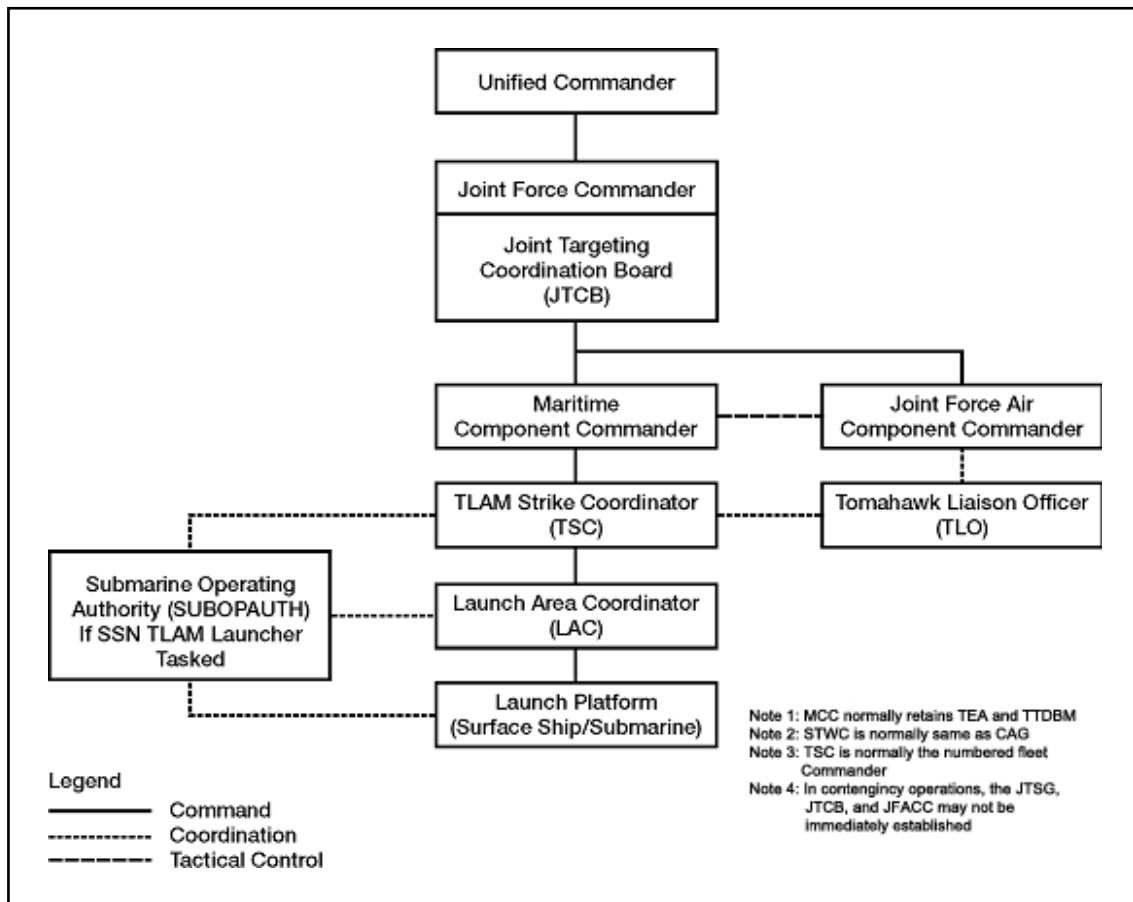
Unified Commander

Joint Force Commander

Joint Targeting Coordination Board (JTCB)

Maritime Component Commander

Joint Force Air Component Commander

TLAM Strike Coordinator (TSC)

Tomahawk Liaison Officer (TLO)

Submarine Operating Authority (SUBOPAUTH) If SSN TLAM Launcher Tasked

Launch Area Coordinator (LAC)

Launch Platform (Surface Ship/Submarine)

Note 1: MCC normally retains TEA and TTDBM
Note 2: STWC is normally same as CAG
Note 3: TSC is normally the numbered fleet Commander
Note 4: In contengincy operations, the JTSG, JTCB, and JFACC may not be immediately established

Legend
Command
Coordination
Tactical Control